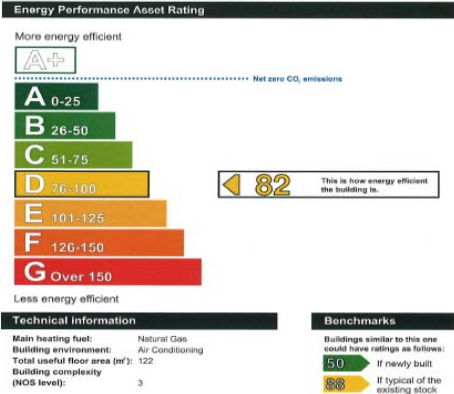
Energy Performance Asset Rating

More energy efficient

A+

Net zero $CO_2$ emissions

A 0-25

B 26-50

C 51-75

D 76-100

E 101-125

F 126-150

G Over 150

82 This is how energy efficient the building is.

Less energy efficient

Technical information

| | |
|---|---|
| Main heating fuel: | Natural Gas |
| Building environment: | Air Conditioning |
| Total useful floor area ($m^2$): | 122 |
| Building complexity (NOS level): | 3 |

Benchmarks

Buildings similar to this one could have ratings as follows:

50 If newly built

88 If typical of the existing stock